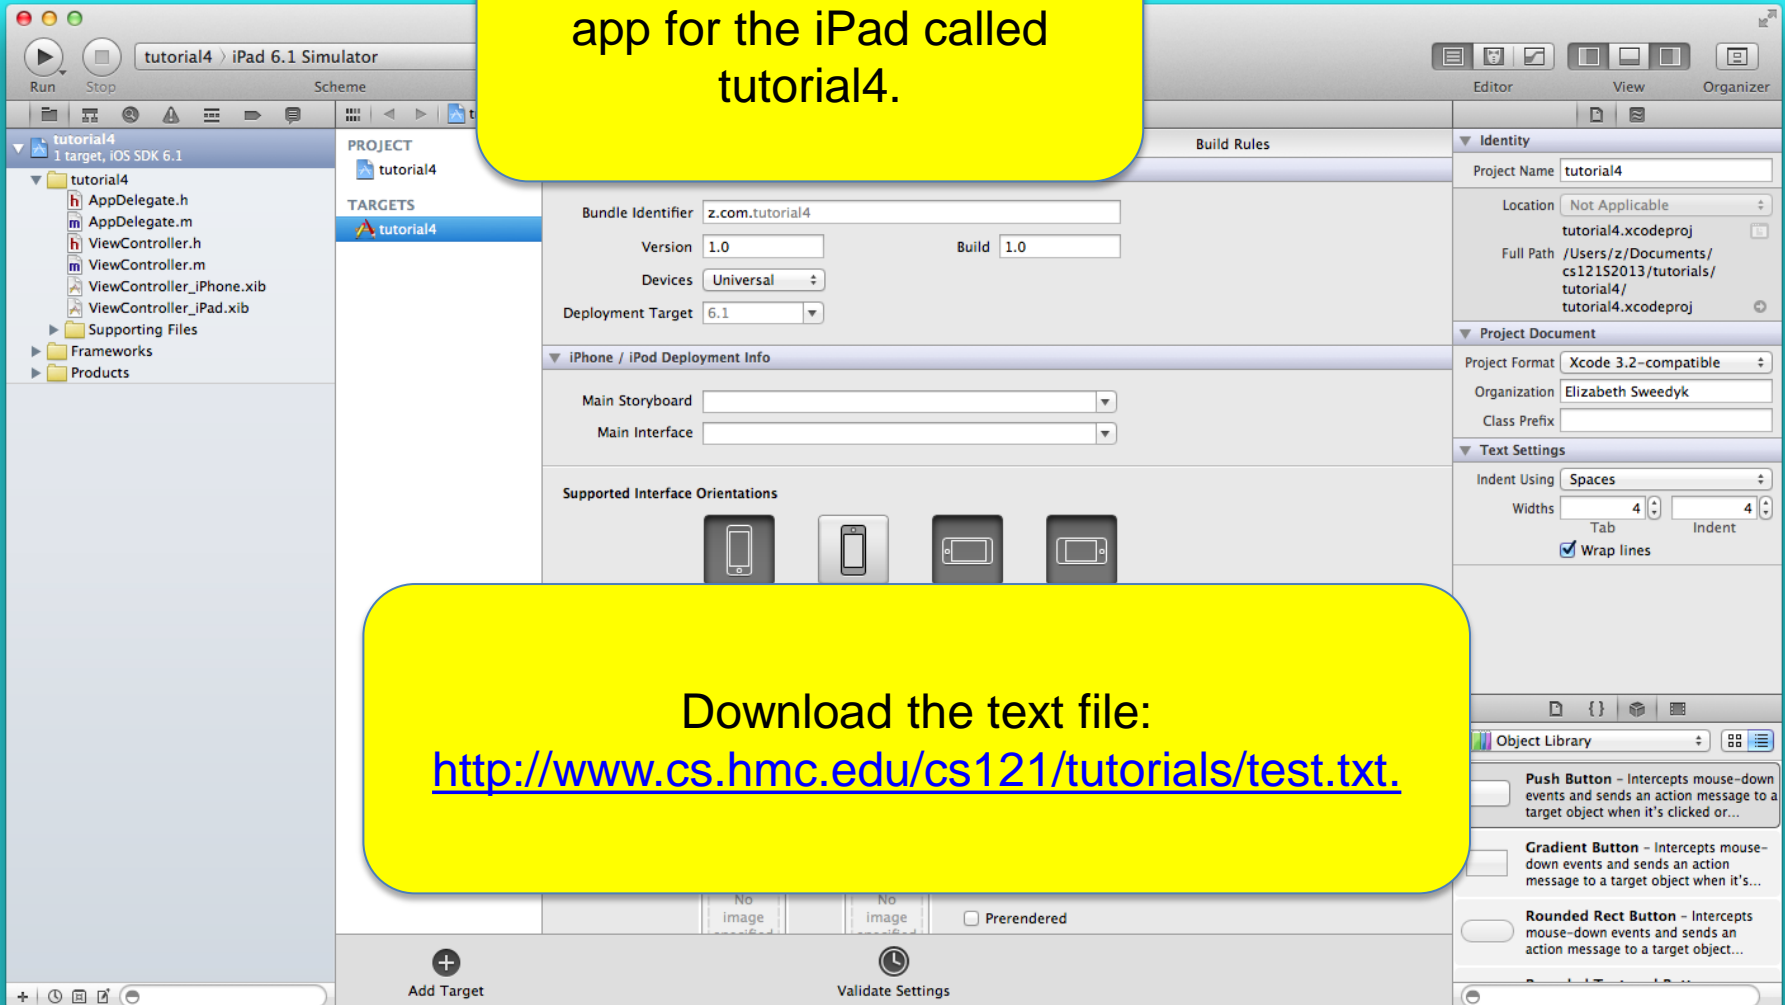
Run Stop
tutorial4 〉 iPad 6.1 Simulator
Scheme

app for the iPad called tutorial4.

Editor View Organizer

tutorial4
1 target, iOS SDK 6.1
tutorial4
AppDelegate.h
AppDelegate.m
ViewController.h
ViewController.m
ViewController_iPhone.xib
ViewController_iPad.xib
Supporting Files
Frameworks
Products

PROJECT
tutorial4
TARGETS
tutorial4

Build Rules

Bundle Identifier z.com.tutorial4
Version 1.0
Build 1.0
Devices Universal
Deployment Target 6.1

iPhone / iPod Deployment Info
Main Storyboard
Main Interface

Supported Interface Orientations

Download the text file:
http://www.cs.hmc.edu/cs121/tutorials/test.txt.

No image
No image
Prerendered

Add Target
Validate Settings

Identity
Project Name tutorial4
Location Not Applicable
tutorial4.xcodeproj
Full Path /Users/z/Documents/cs121S2013/tutorials/tutorial4/tutorial4.xcodeproj

Project Document
Project Format Xcode 3.2-compatible
Organization Elizabeth Sweedyk
Class Prefix

Text Settings
Indent Using Spaces
Widths 4 4
Tab Indent
Wrap lines

Object Library

Push Button – Intercepts mouse-down events and sends an action message to a target object when it's clicked or...

Gradient Button – Intercepts mouse-down events and sends an action message to a target object when it's...

Rounded Rect Button – Intercepts mouse-down events and sends an action message to a target object...